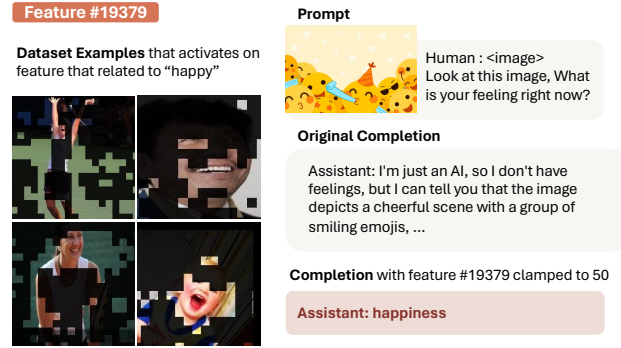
Feature #19379

Dataset Examples that activates on feature that related to "happy"

Prompt

Human : <image>
Look at this image, What is your feeling right now?

Original Completion

Assistant: I'm just an AI, so I don't have feelings, but I can tell you that the image depicts a cheerful scene with a group of smiling emojis, ...

Completion with feature #19379 clamped to 50

Assistant: happiness